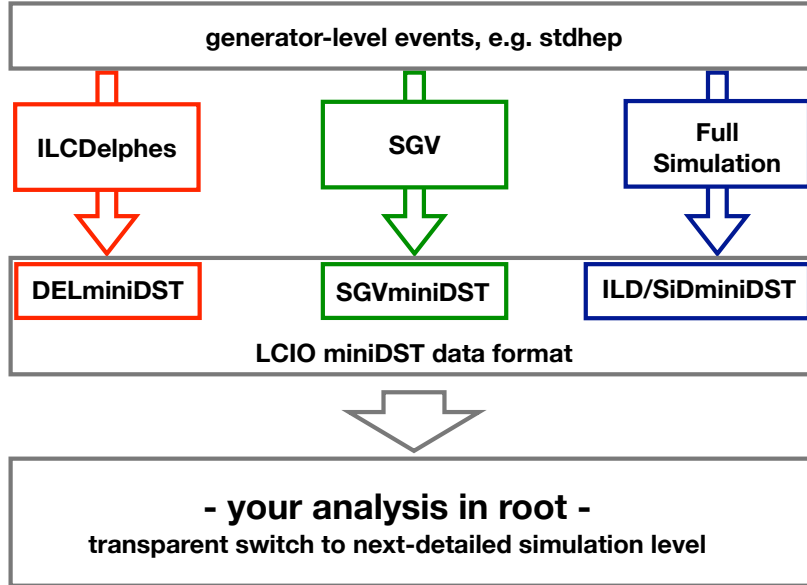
generator-level events, e.g. stdhep

ILCDelphes

SGV

Full Simulation

DELminiDST

SGVminiDST

ILD/SiDminiDST

LCIO miniDST data format

- your analysis in root -

transparent switch to next-detailed simulation level